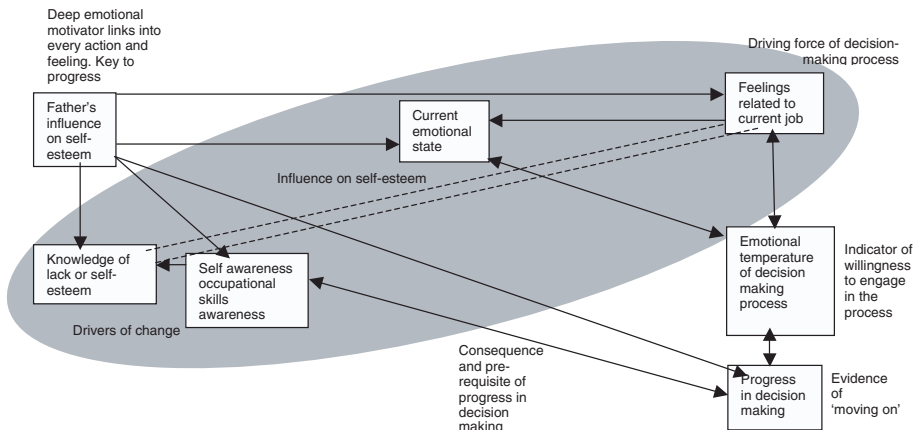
Deep emotional motivator links into every action and feeling. Key to progress

Driving force of decision-making process

Father's influence on self-esteem

Current emotional state

Feelings related to current job

Influence on self-esteem

Knowledge of lack or self-esteem

Self awareness occupational skills awareness

Emotional temperature of decision making process

Indicator of willingness to engage in the process

Drivers of change

Consequence and pre-requisite of progress in decision making

Progress in decision making

Evidence of 'moving on'